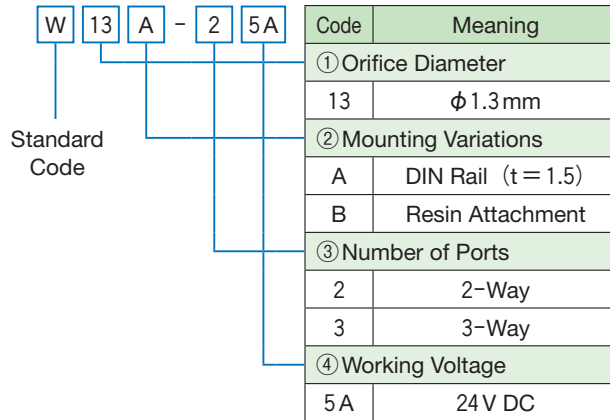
W 13 A - 2 5A

Standard Code

| Code | Meaning |
|---|---|
| ①Orifice Diameter | |
| 13 | $\phi$1.3mm |
| ②Mounting Variations | |
| A | DIN Rail (t=1.5) |
| B | Resin Attachment |
| ③Number of Ports | |
| 2 | 2-Way |
| 3 | 3-Way |
| ④Working Voltage | |
| 5A | 24V DC |